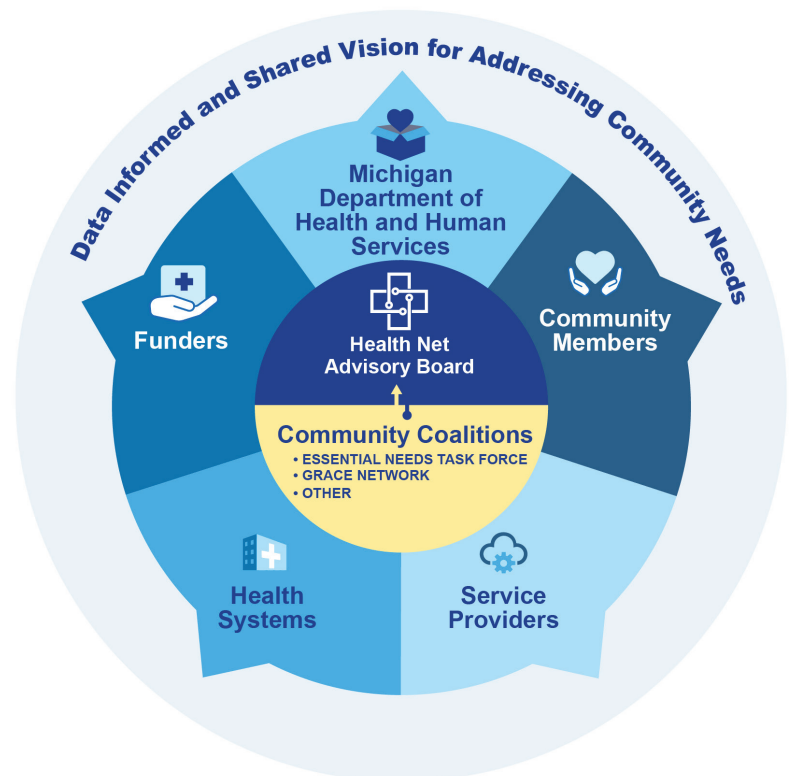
Data Informed and Shared Vision for Addressing Community Needs

Michigan Department of Health and Human Services

Funders

Community Members

Health Net Advisory Board

Community Coalitions
• ESSENTIAL NEEDS TASK FORCE
• GRACE NETWORK
• OTHER

Health Systems

Service Providers